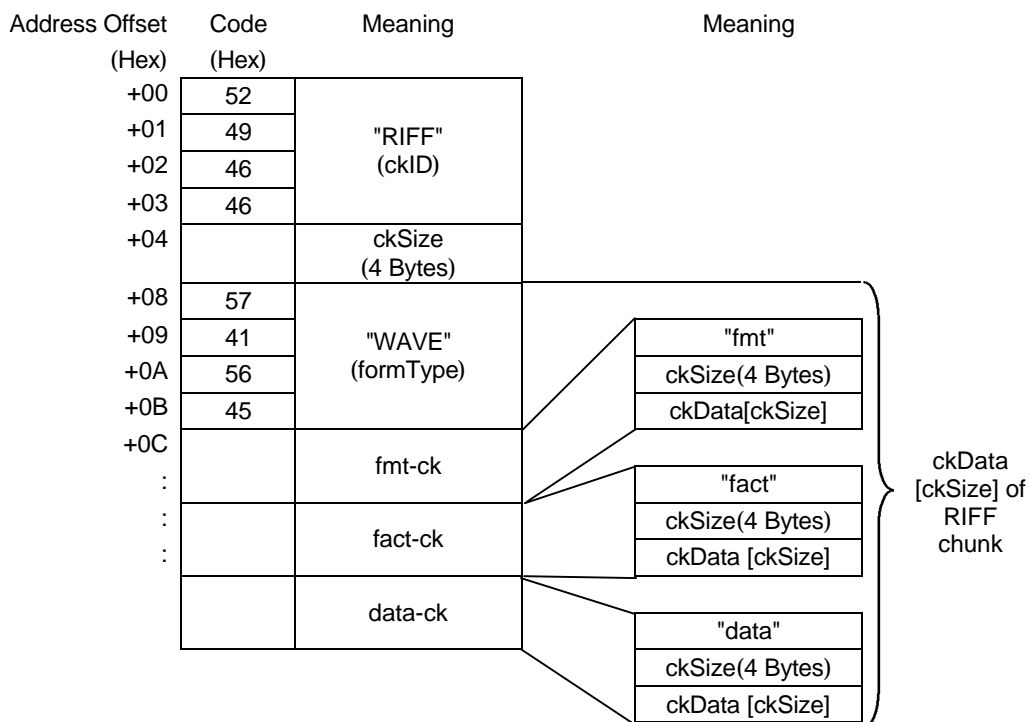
Address Offset (Hex) | Code (Hex) | Meaning | Meaning

| Address Offset (Hex) | Code (Hex) | Meaning |
|---|---|---|
| +00 | 52 | "RIFF" (ckID) |
| +01 | 49 | |
| +02 | 46 | |
| +03 | 46 | |
| +04 | | ckSize (4 Bytes) |
| +08 | 57 | "WAVE" (formType) |
| +09 | 41 | |
| +0A | 56 | |
| +0B | 45 | |
| +0C | | fmt-ck |
| : | | |
| : | | fact-ck |
| : | | |
| | | data-ck |

| Meaning |
|---|
| "fmt" |
| ckSize(4 Bytes) |
| ckData[ckSize] |

| Meaning |
|---|
| "fact" |
| ckSize(4 Bytes) |
| ckData [ckSize] |

| Meaning |
|---|
| "data" |
| ckSize(4 Bytes) |
| ckData [ckSize] |

ckData [ckSize] of RIFF chunk